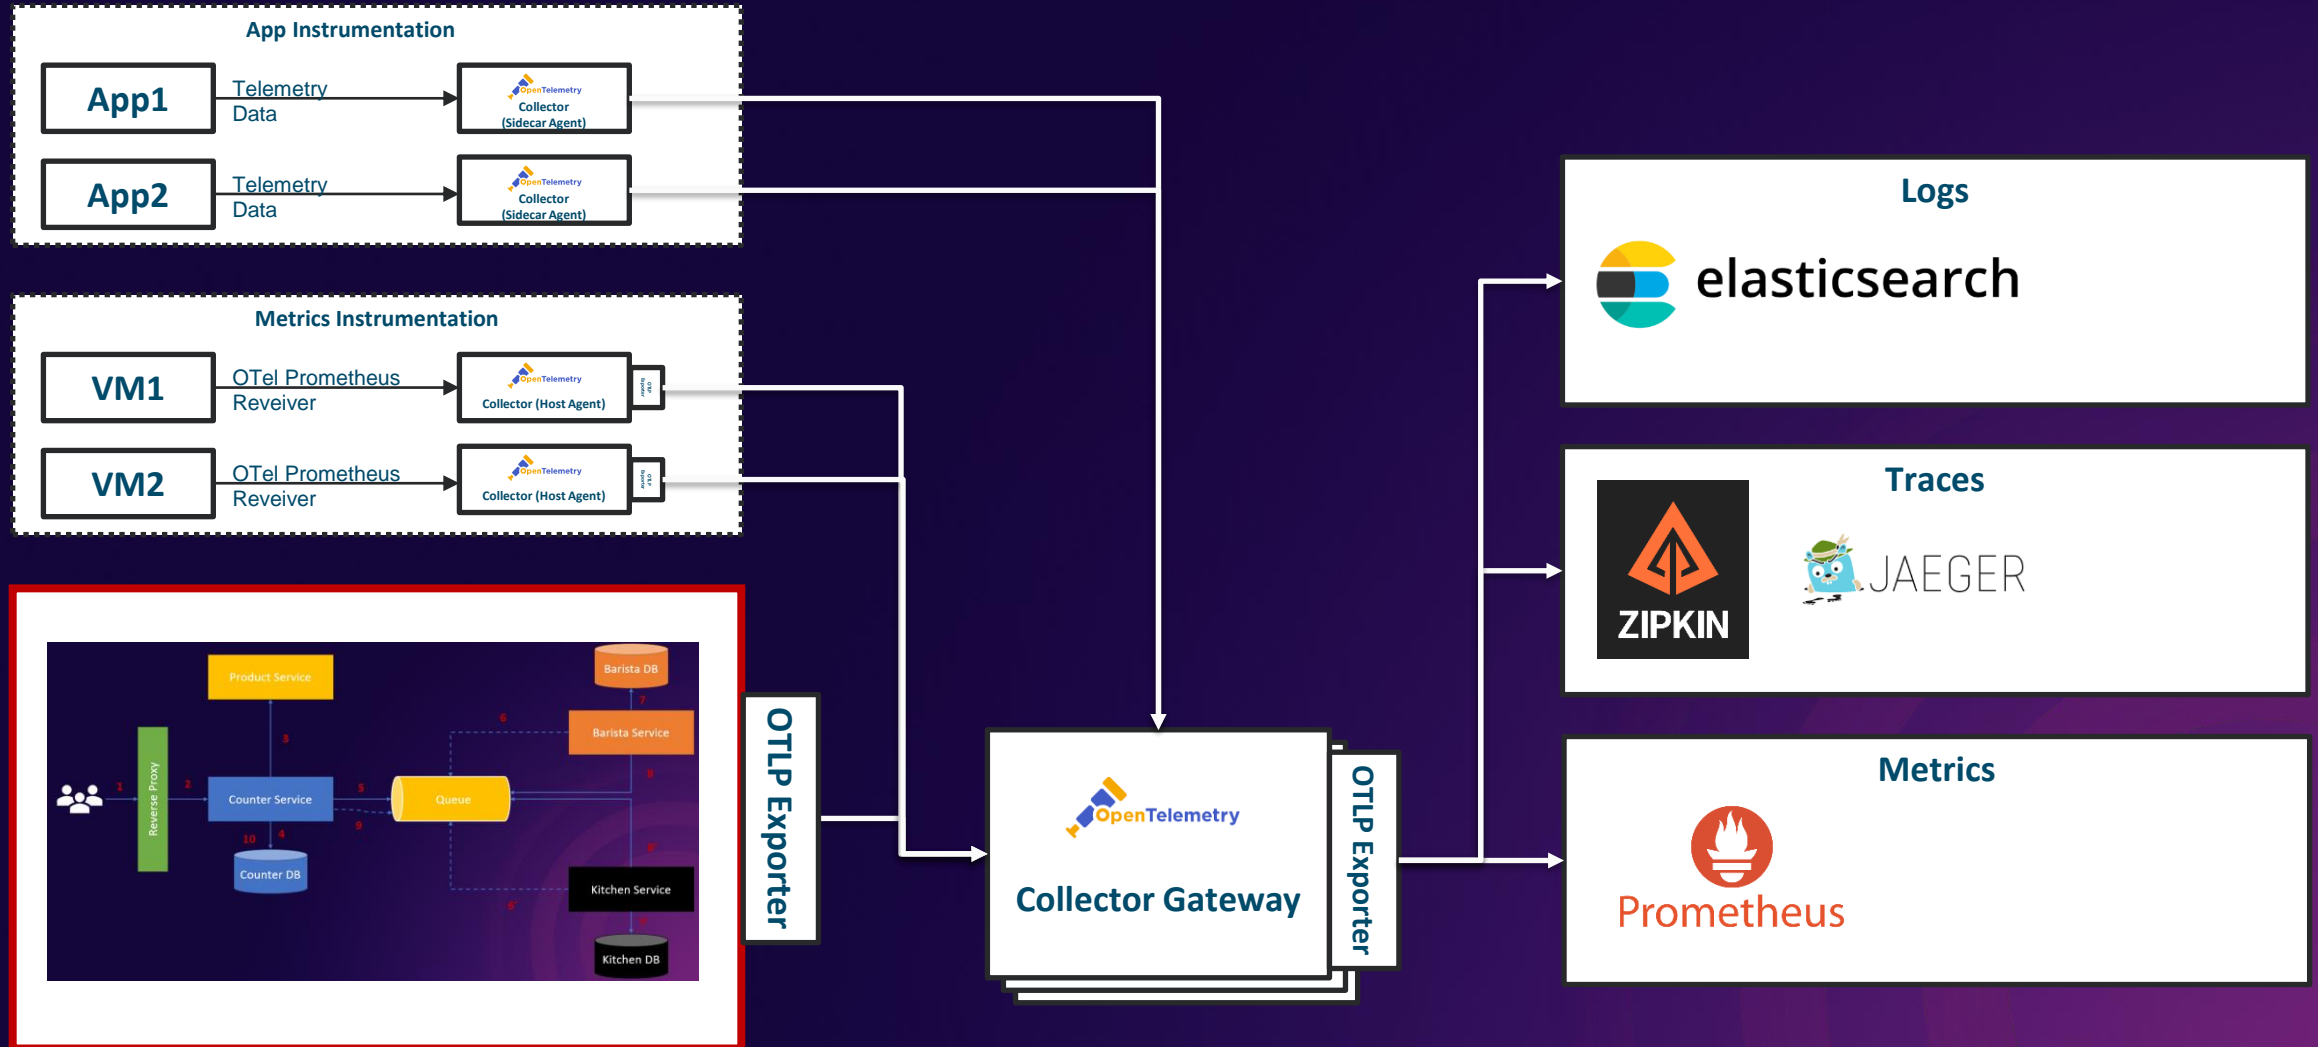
App Instrumentation

App1

Telemetry Data

OpenTelemetry Collector (Sidecar Agent)

App2

Telemetry Data

OpenTelemetry Collector (Sidecar Agent)

Metrics Instrumentation

VM1

OTel Prometheus Reveiver

OpenTelemetry Collector (Host Agent)

OTLP Exporter

VM2

OTel Prometheus Reveiver

OpenTelemetry Collector (Host Agent)

OTLP Exporter

Product Service

Barista DB

Barista Service

Reverse Proxy

Counter Service

Queue

Counter DB

Kitchen Service

Kitchen DB

1 2 3 4 5 6 7 8 9 10

OTLP Exporter

OpenTelemetry

Collector Gateway

OTLP Exporter

Logs

elasticsearch

Traces

ZIPKIN

JAEGER

Metrics

Prometheus